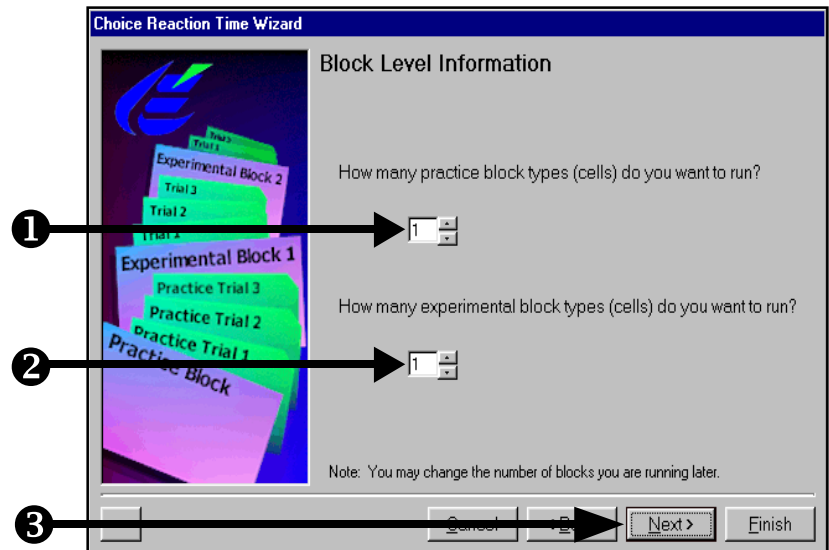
Choice Reaction Time Wizard

Trial 4
Trial 3
Experimental Block 2
Trial 3
Trial 2
Trial 1
Experimental Block 1
Practice Trial 3
Practice Trial 2
Practice Trial 1
Practice Block

Block Level Information

How many practice block types (cells) do you want to run?

❶ 1

How many experimental block types (cells) do you want to run?

❷ 1

Note: You may change the number of blocks you are running later.

❸

Cancel

< B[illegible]

Next >

Finish